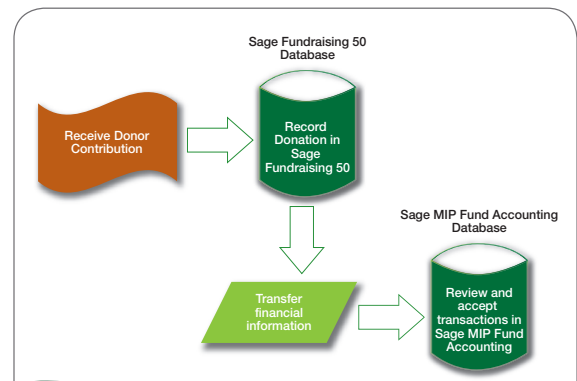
Sage Fundraising 50 Database

Receive Donor Contribution

Record Donation in Sage Fundraising 50

Sage MIP Fund Accounting Database

Transfer financial information

Review and accept transactions in Sage MIP Fund Accounting